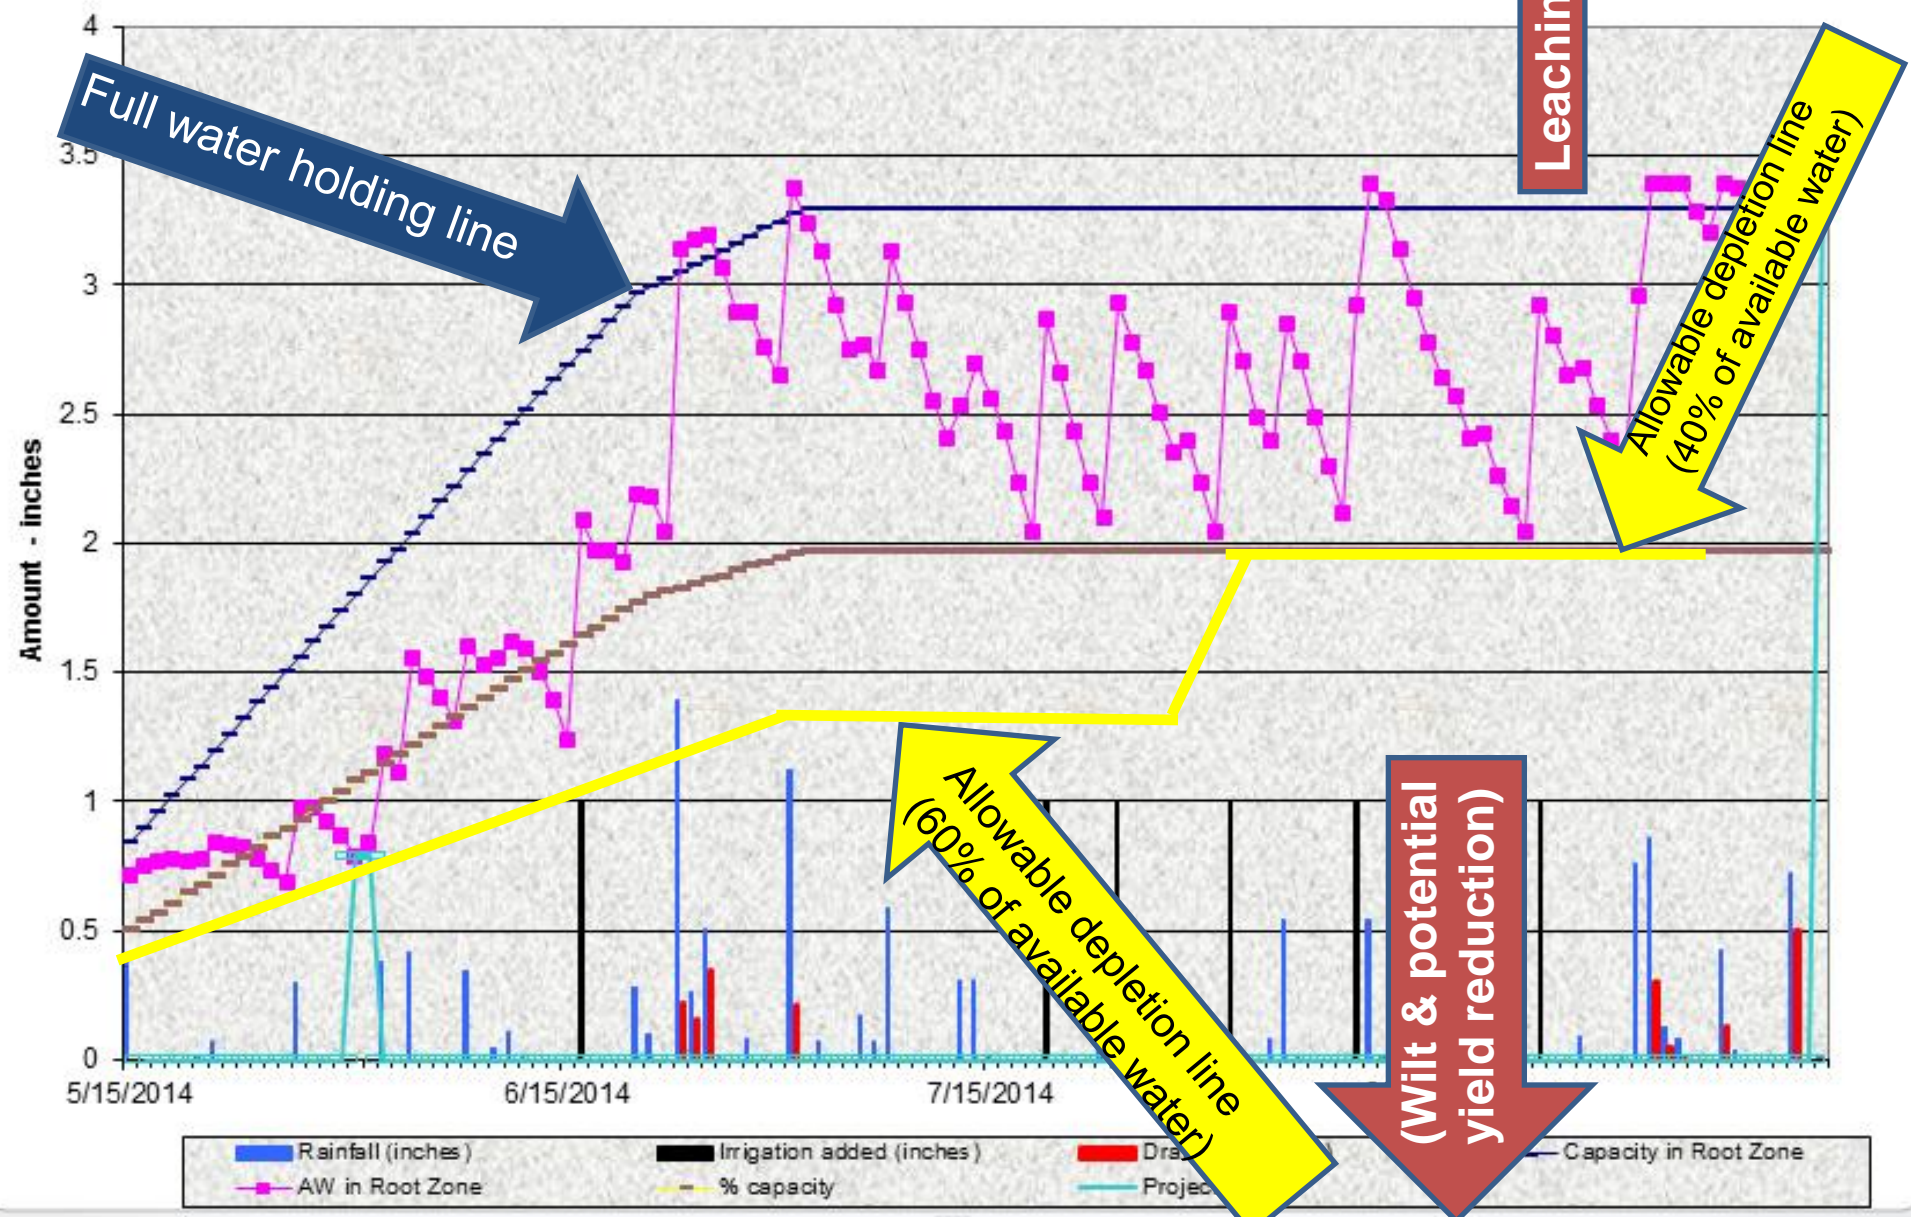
Full water holding line

Leachin

Allowable depletion line (40% of available water)

Allowable depletion line (60% of available water)

(Wilt & potential yield reduction)

4
3.5
3
2.5
2
1.5
1
0.5
0

Amount - inches

5/15/2014
6/15/2014
7/15/2014

Rainfall (inches)
Irrigation added (inches)
Dra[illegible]
Capacity in Root Zone
AW in Root Zone
% capacity
Projec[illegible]